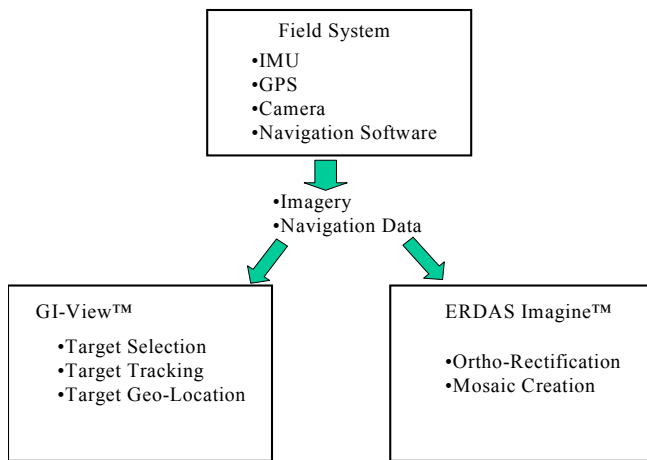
Field System

•IMU
•GPS
•Camera
•Navigation Software

•Imagery
•Navigation Data

GI-View™

•Target Selection
•Target Tracking
•Target Geo-Location

ERDAS Imagine™

•Ortho-Rectification
•Mosaic Creation